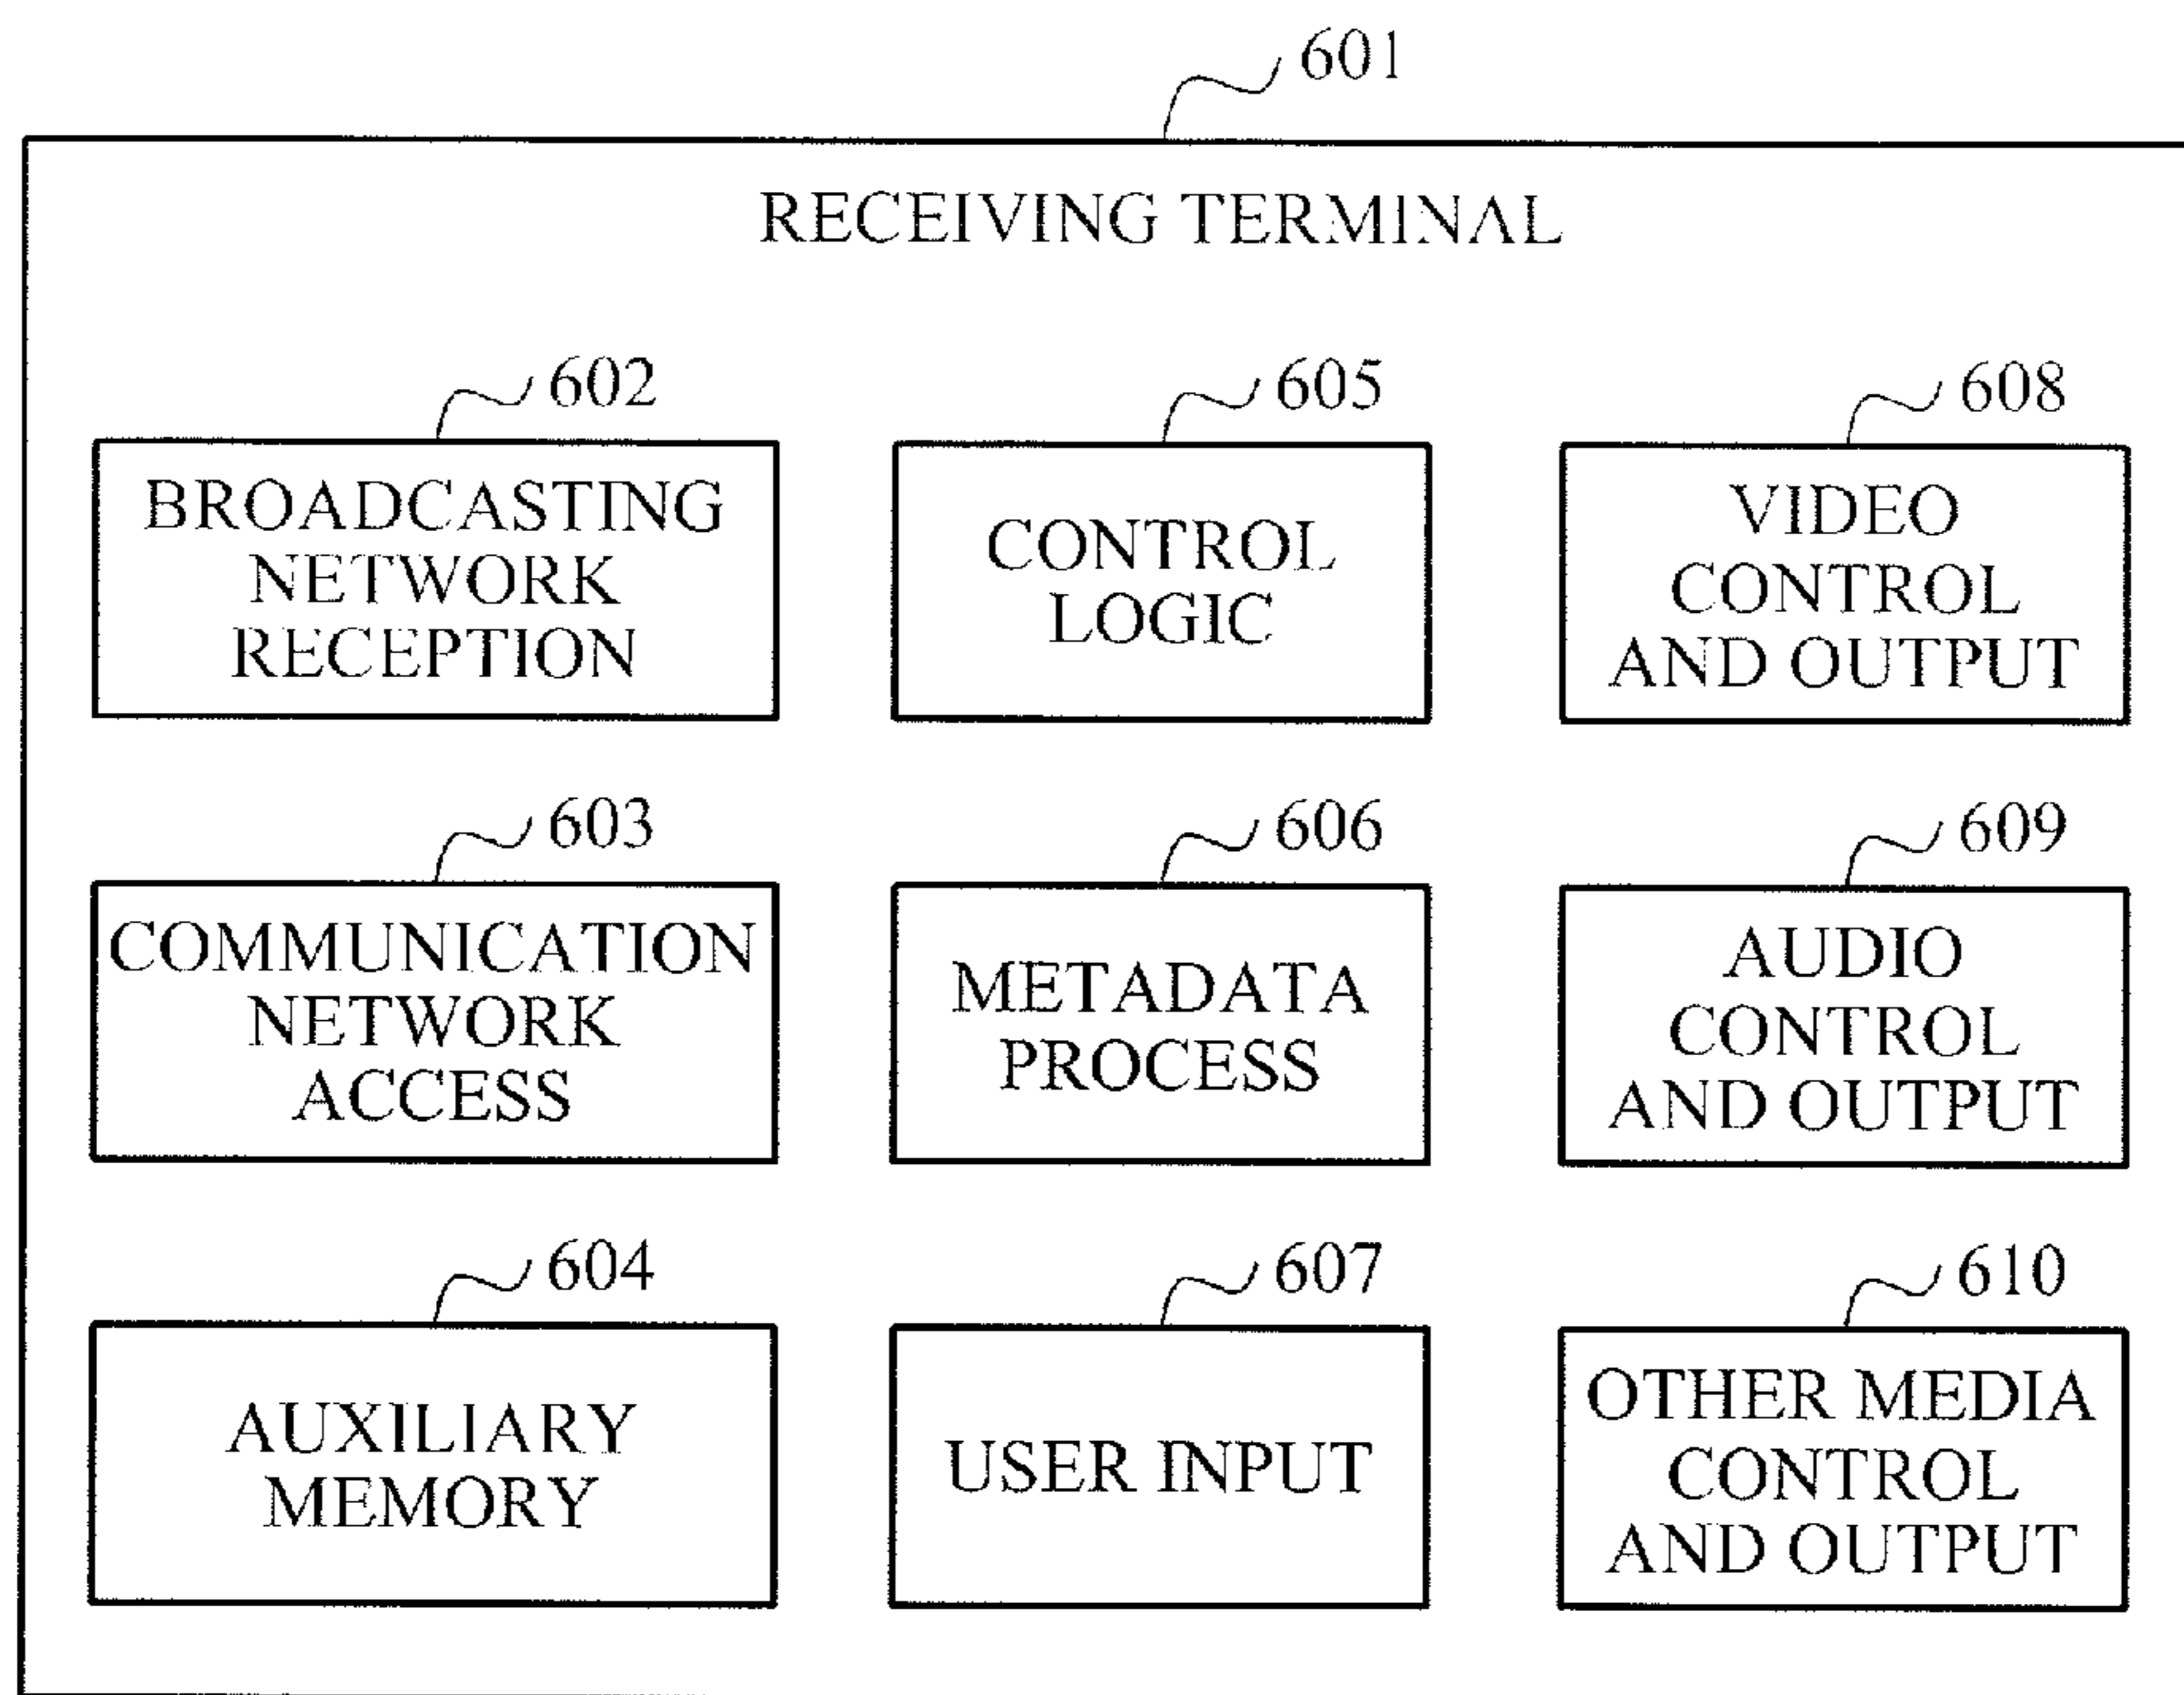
601

RECEIVING TERMINAL

602
BROADCASTING NETWORK RECEPTION

605
CONTROL LOGIC

608
VIDEO CONTROL AND OUTPUT

603
COMMUNICATION NETWORK ACCESS

606
METADATA PROCESS

609
AUDIO CONTROL AND OUTPUT

604
AUXILIARY MEMORY

607
USER INPUT

610
OTHER MEDIA CONTROL AND OUTPUT